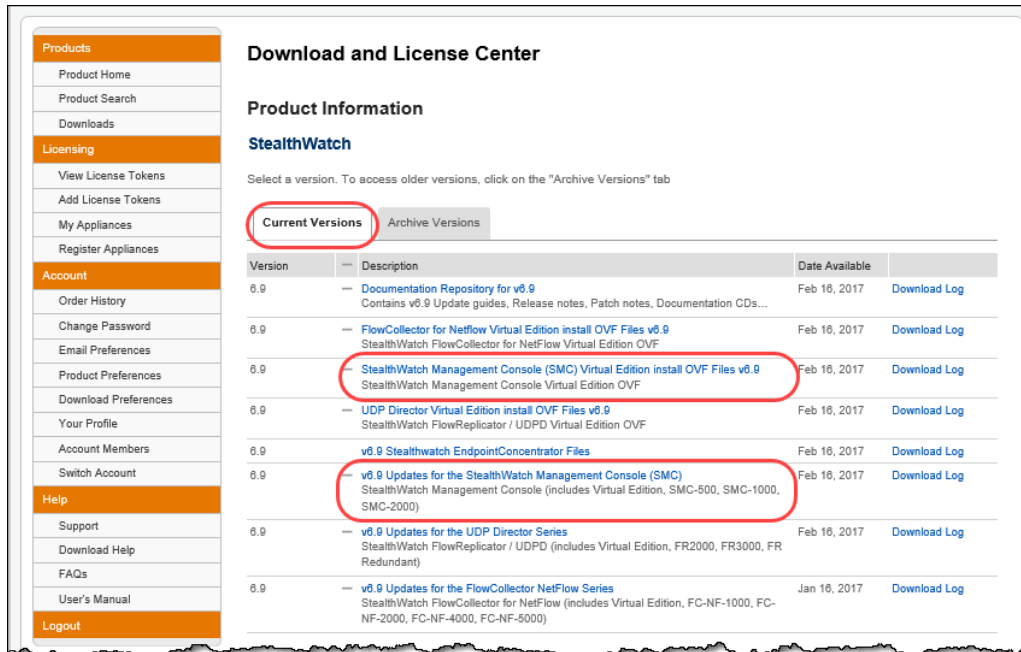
Products
Product Home
Product Search
Downloads
Licensing
View License Tokens
Add License Tokens
My Appliances
Register Appliances
Account
Order History
Change Password
Email Preferences
Product Preferences
Download Preferences
Your Profile
Account Members
Switch Account
Help
Support
Download Help
FAQs
User's Manual
Logout

Download and License Center

Product Information

StealthWatch

Select a version. To access older versions, click on the "Archive Versions" tab

Current Versions | Archive Versions

| Version | — | Description | Date Available | |
|---|---|---|---|---|
| 6.9 | — | Documentation Repository for v6.9 Contains v6.9 Update guides, Release notes, Patch notes, Documentation CDs... | Feb 16, 2017 | Download Log |
| 6.9 | — | FlowCollector for Netflow Virtual Edition install OVF Files v6.9 StealthWatch FlowCollector for NetFlow Virtual Edition OVF | Feb 16, 2017 | Download Log |
| 6.9 | — | StealthWatch Management Console (SMC) Virtual Edition install OVF Files v6.9 StealthWatch Management Console Virtual Edition OVF | Feb 16, 2017 | Download Log |
| 6.9 | — | UDP Director Virtual Edition install OVF Files v6.9 StealthWatch FlowReplicator / UDPD Virtual Edition OVF | Feb 16, 2017 | Download Log |
| 6.9 | — | v6.9 Stealthwatch EndpointConcentrator Files | Feb 16, 2017 | Download Log |
| 6.9 | — | v6.9 Updates for the StealthWatch Management Console (SMC) StealthWatch Management Console (includes Virtual Edition, SMC-500, SMC-1000, SMC-2000) | Feb 16, 2017 | Download Log |
| 6.9 | — | v6.9 Updates for the UDP Director Series StealthWatch FlowReplicator / UDPD (includes Virtual Edition, FR2000, FR3000, FR Redundant) | Feb 16, 2017 | Download Log |
| 6.9 | — | v6.9 Updates for the FlowCollector NetFlow Series StealthWatch FlowCollector for NetFlow (includes Virtual Edition, FC-NF-1000, FC-NF-2000, FC-NF-4000, FC-NF-5000) | Jan 16, 2017 | Download Log |